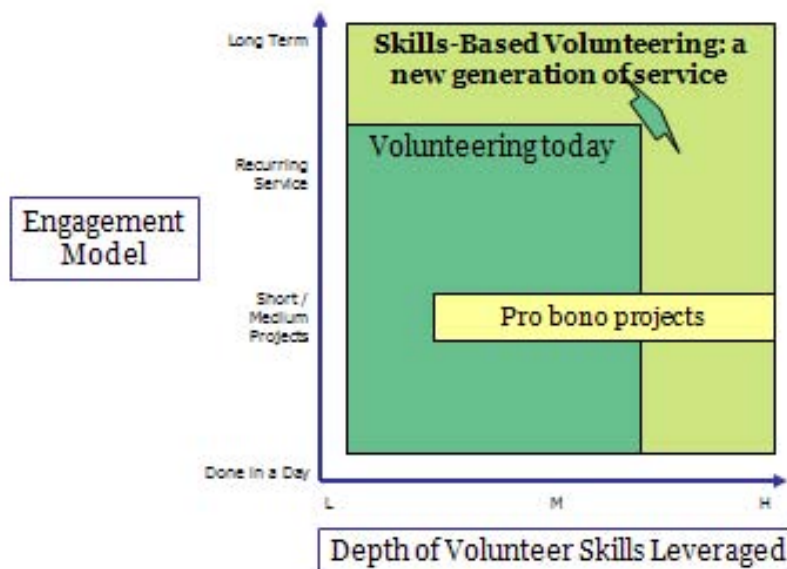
Engagement Model

Long Term

Recurring Service

Short / Medium Projects

Done in a Day

Skills-Based Volunteering: a new generation of service

Volunteering today

Pro bono projects

L

M

H

Depth of Volunteer Skills Leveraged